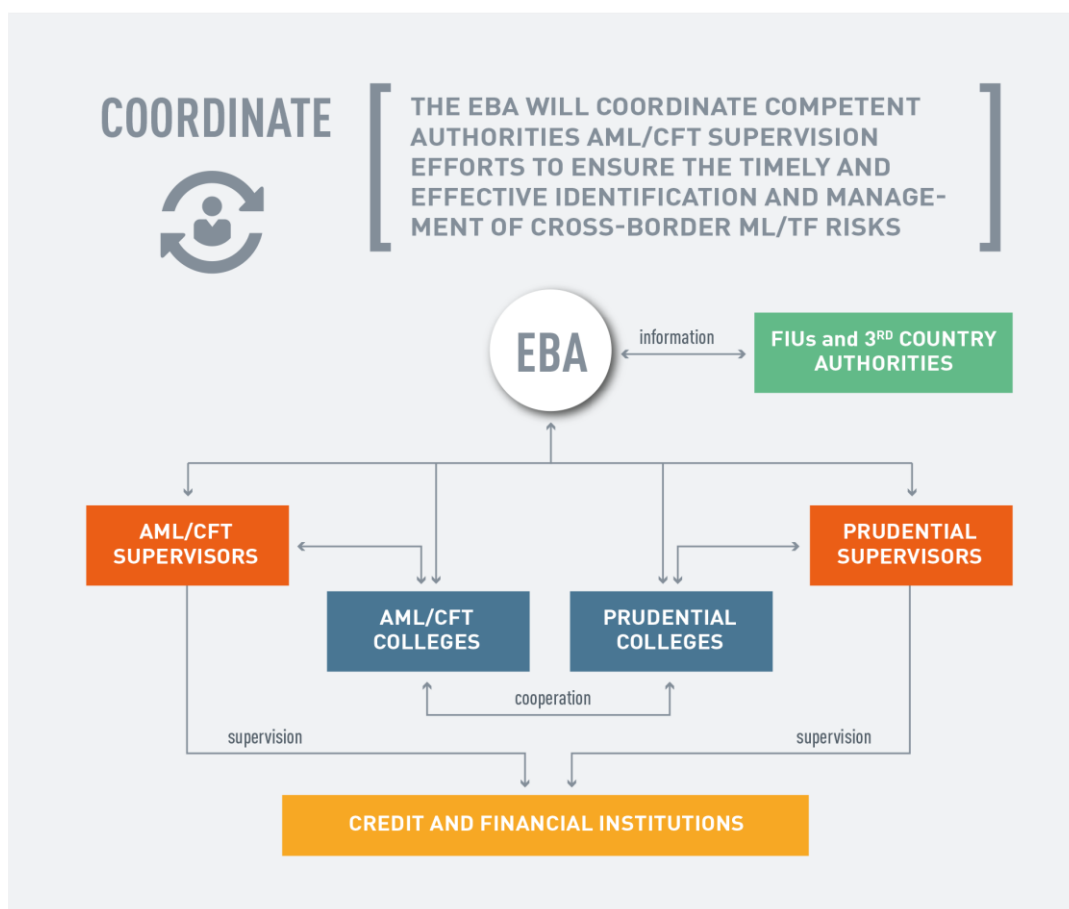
COORDINATE

THE EBA WILL COORDINATE COMPETENT AUTHORITIES AML/CFT SUPERVISION EFFORTS TO ENSURE THE TIMELY AND EFFECTIVE IDENTIFICATION AND MANAGEMENT OF CROSS-BORDER ML/TF RISKS

EBA

information

FIUs and 3$^{RD}$ COUNTRY AUTHORITIES

AML/CFT SUPERVISORS

PRUDENTIAL SUPERVISORS

AML/CFT COLLEGES

PRUDENTIAL COLLEGES

cooperation

supervision

supervision

CREDIT AND FINANCIAL INSTITUTIONS